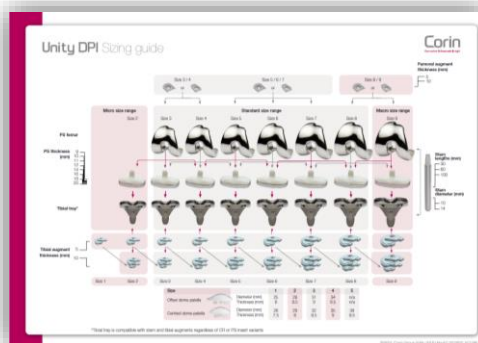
Unity DPI Sizing guide

Corin

Size 3 / 4

Size 5 / 6 / 7

Size 8 / 9

Femoral augment thickness (mm)

Micro size range

Standard size range

Macro size range

PS femur

Size 2

Size 3

Size 4

Size 5

Size 6

Size 7

Size 8

Size 9

PS thickness (mm)

Stem lengths (mm)

Stem diameter (mm)

Tibial tray*

Tibial augment thickness (mm)

Size 1

Size 2

Size 3

Size 4

Size 5

Size 6

Size 7

Size 8

| Size | | 1 | 2 | 3 | 4 | 5 |
|---|---|---|---|---|---|---|
| Offset stems (mm) | Diameter (mm) | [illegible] | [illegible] | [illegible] | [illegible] | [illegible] |
| | Thickness (mm) | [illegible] | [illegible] | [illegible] | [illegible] | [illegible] |
| Central stems (mm) | Diameter (mm) | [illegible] | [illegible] | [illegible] | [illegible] | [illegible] |
| | Thickness (mm) | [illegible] | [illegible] | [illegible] | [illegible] | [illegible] |

*Tibial tray is compatible with stem and tibial augments regardless of CR or PS insert variants

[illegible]